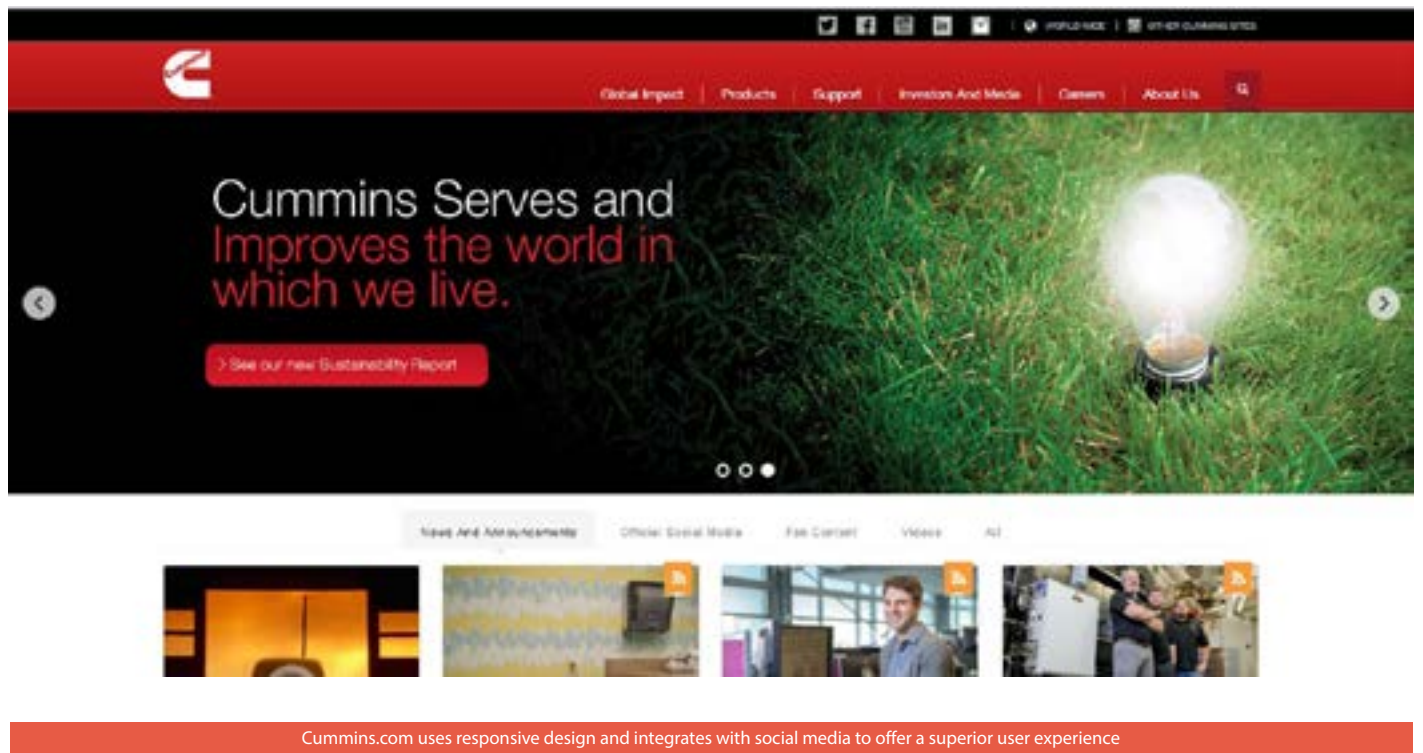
WORLDWIDE | OTHER CUMMINS SITES

Global Impact | Products | Support | Investors And Media | Careers | About Us

Cummins Serves and Improves the world in which we live.

> See our new Sustainability Report

News And Announcements | Official Social Media | Fan Content | Videos | All

Cummins.com uses responsive design and integrates with social media to offer a superior user experience